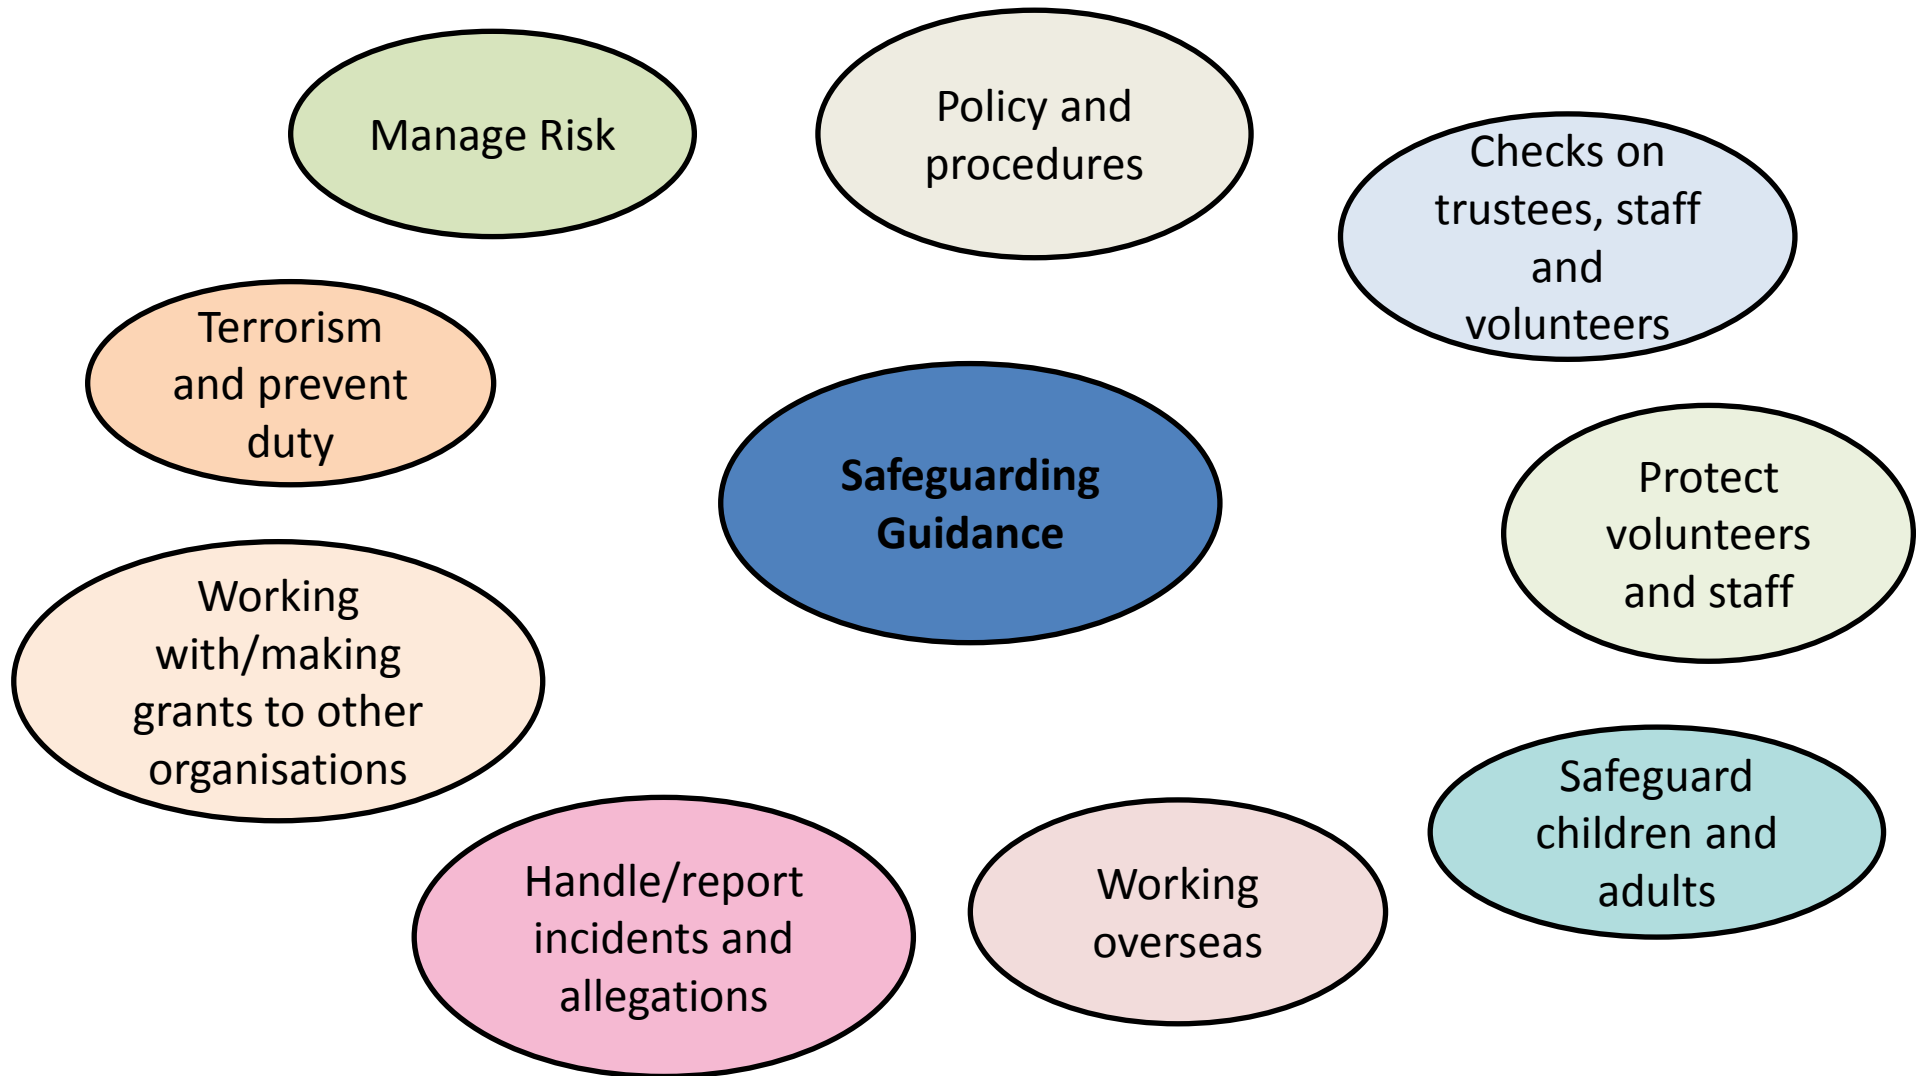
Manage Risk

Policy and procedures

Checks on trustees, staff and volunteers

Terrorism and prevent duty

**Safeguarding Guidance**

Protect volunteers and staff

Working with/making grants to other organisations

Safeguard children and adults

Handle/report incidents and allegations

Working overseas